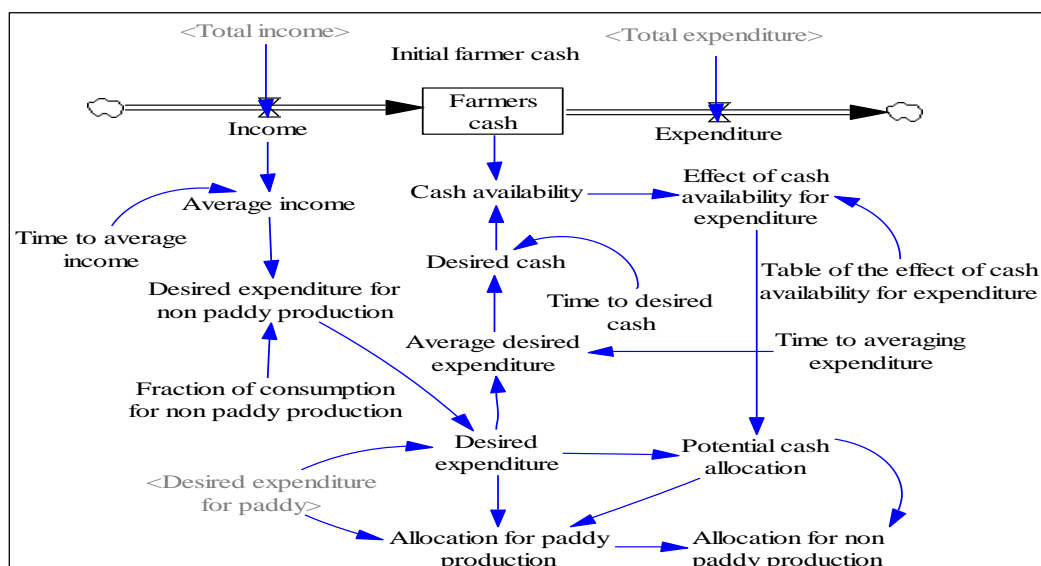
<Total income>

Initial farmer cash

<Total expenditure>

Farmers cash

Income

Expenditure

Cash availability

Effect of cash availability for expenditure

Average income

Time to average income

Desired cash

Table of the effect of cash availability for expenditure

Desired expenditure for non paddy production

Time to desired cash

Average desired expenditure

Time to averaging expenditure

Fraction of consumption for non paddy production

Desired expenditure

Potential cash allocation

<Desired expenditure for paddy>

Allocation for paddy production

Allocation for non paddy production